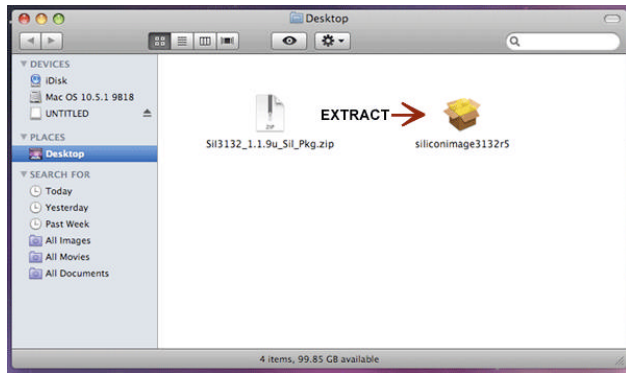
Desktop

DEVICES
iDisk
Mac OS 10.5.1 9818
UNTITLED
PLACES
Desktop
SEARCH FOR
Today
Yesterday
Past Week
All Images
All Movies
All Documents

ZIP
SiI3132_1.1.9u_Sil_Pkg.zip
EXTRACT
siliconimage3132r5

4 items, 99.85 GB available